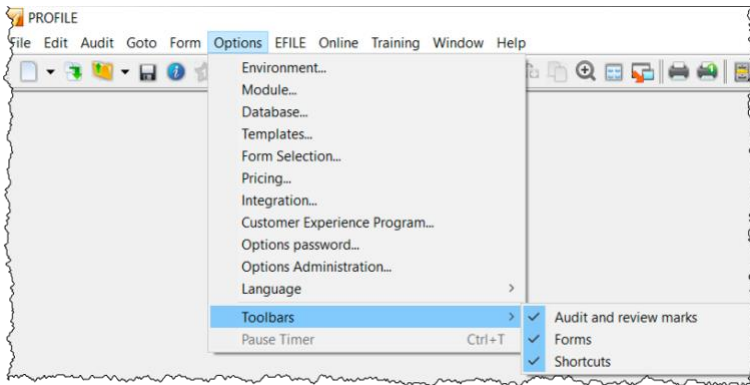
PROFILE

File Edit Audit Goto Form Options EFILE Online Training Window Help

Environment...
Module...
Database...
Templates...
Form Selection...
Pricing...
Integration...
Customer Experience Program...
Options password...
Options Administration...
Language >
Toolbars >
Pause Timer Ctrl+T

✓ Audit and review marks
✓ Forms
✓ Shortcuts